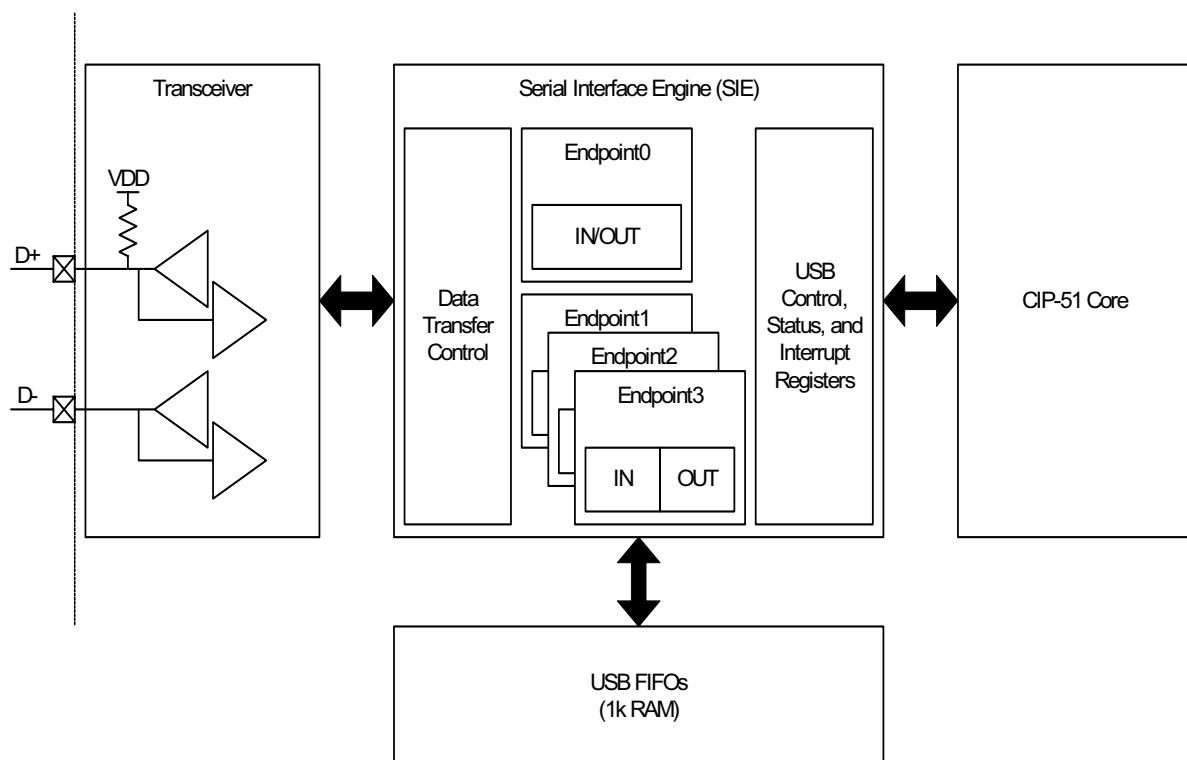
Transceiver

VDD

D+

D-

Serial Interface Engine (SIE)

Data Transfer Control

Endpoint0

IN/OUT

Endpoint1

Endpoint2

Endpoint3

IN

OUT

USB Control, Status, and Interrupt Registers

CIP-51 Core

USB FIFOs (1k RAM)